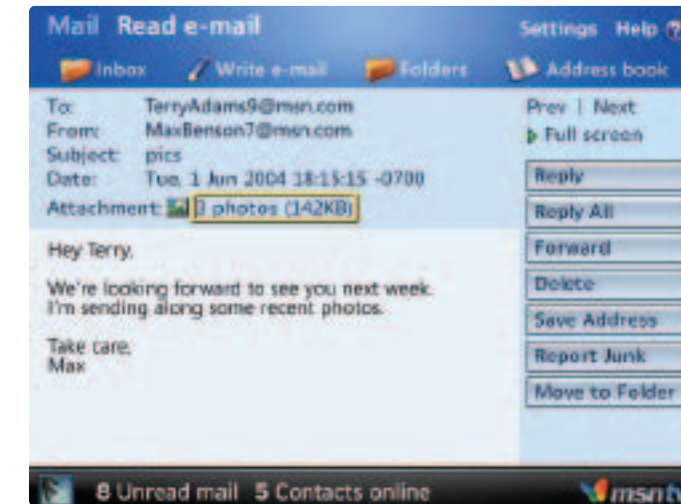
Mail Read e-mail

Settings Help

Inbox Write e-mail Folders Address book

To: TerryAdams9@msn.com
From: MaxBenson7@msn.com
Subject: pics
Date: Tue, 1 Jun 2004 18:15:15 -0700
Attachment: 3 photos (142KB)

Prev | Next
Full screen

Reply
Reply All
Forward
Delete
Save Address
Report Junk
Move to Folder

Hey Terry,

We're looking forward to see you next week. I'm sending along some recent photos.

Take care,
Max

8 Unread mail 5 Contacts online

msn